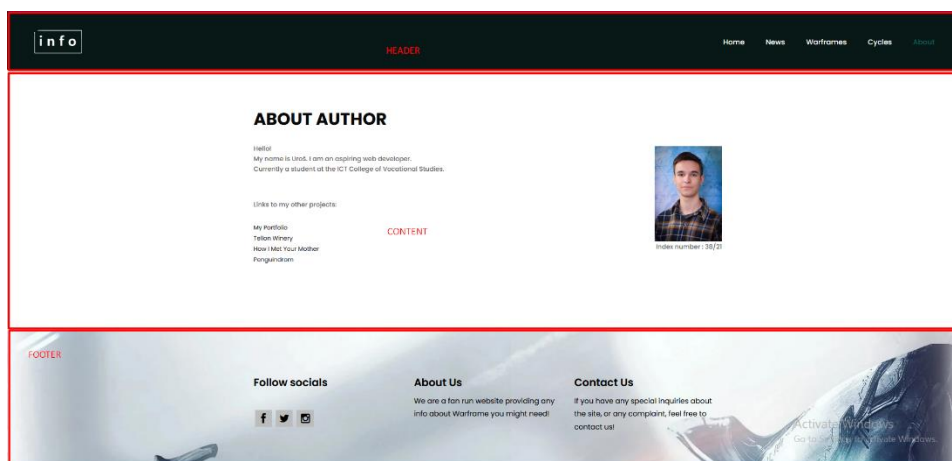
info

HEADER

Home News Warframes Cycles About

ABOUT AUTHOR

Hello!
My name is Uroš. I am an aspiring web developer.
Currently a student at the ICT College of Vocational Studies.

Links to my other projects:

My Portfolio
Tellon Winery
How I Met Your Mother
PongUindrom

CONTENT

Index number : 38/21

FOOTER

Follow socials

f

About Us

We are a fan run website providing any info about Warframe you might need!

Contact Us

If you have any special inquiries about the site, or any complaint, feel free to contact us!

Activate Windows
Go to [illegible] Windows.